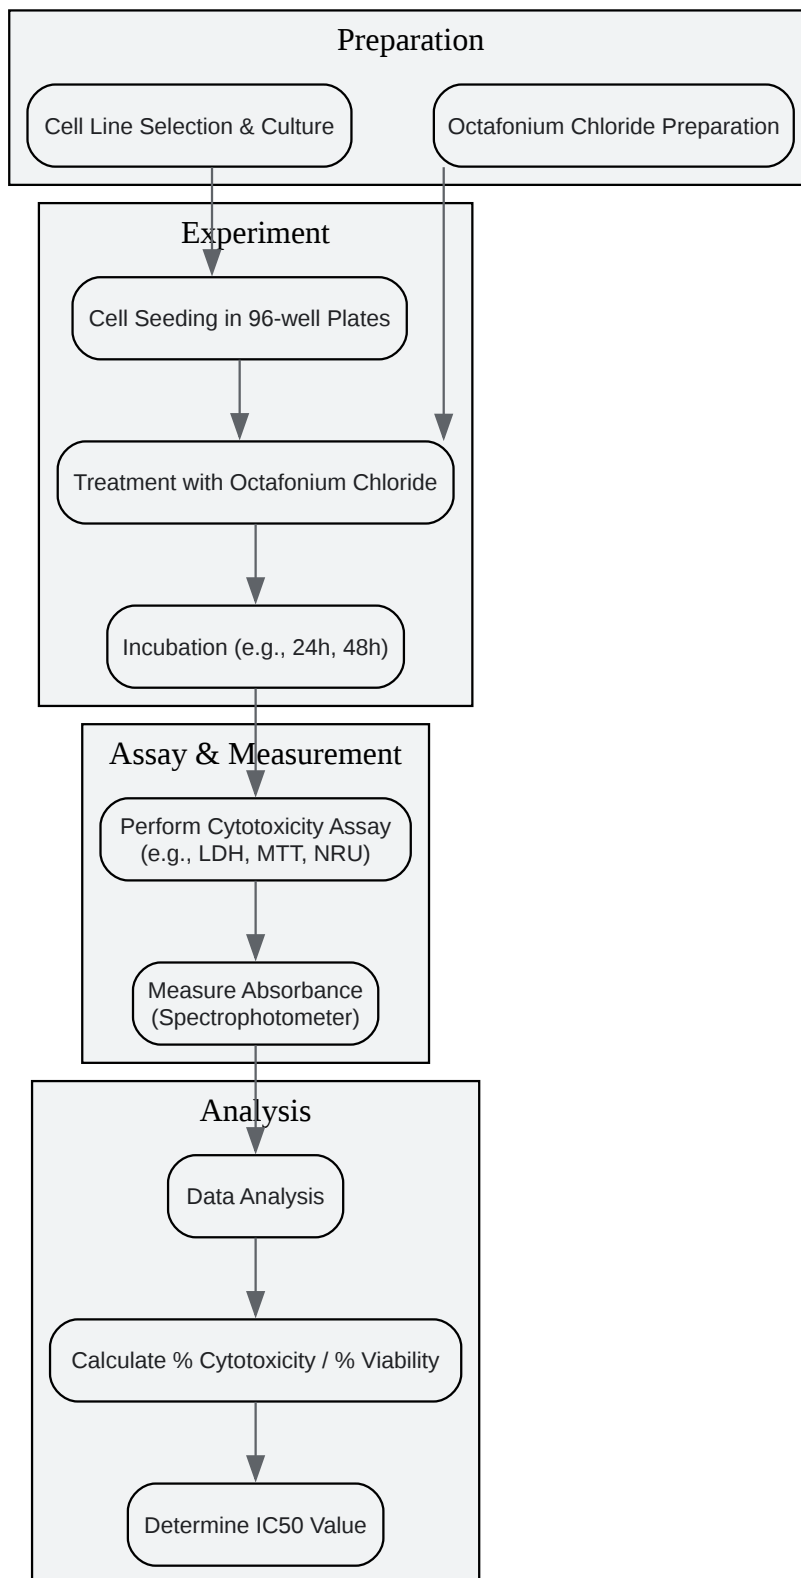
Preparation

Cell Line Selection & Culture

Octafonium Chloride Preparation

Experiment

Cell Seeding in 96-well Plates

Treatment with Octafonium Chloride

Incubation (e.g., 24h, 48h)

Assay & Measurement

Perform Cytotoxicity Assay (e.g., LDH, MTT, NRU)

Measure Absorbance (Spectrophotometer)

Analysis

Data Analysis

Calculate % Cytotoxicity / % Viability

Determine IC50 Value